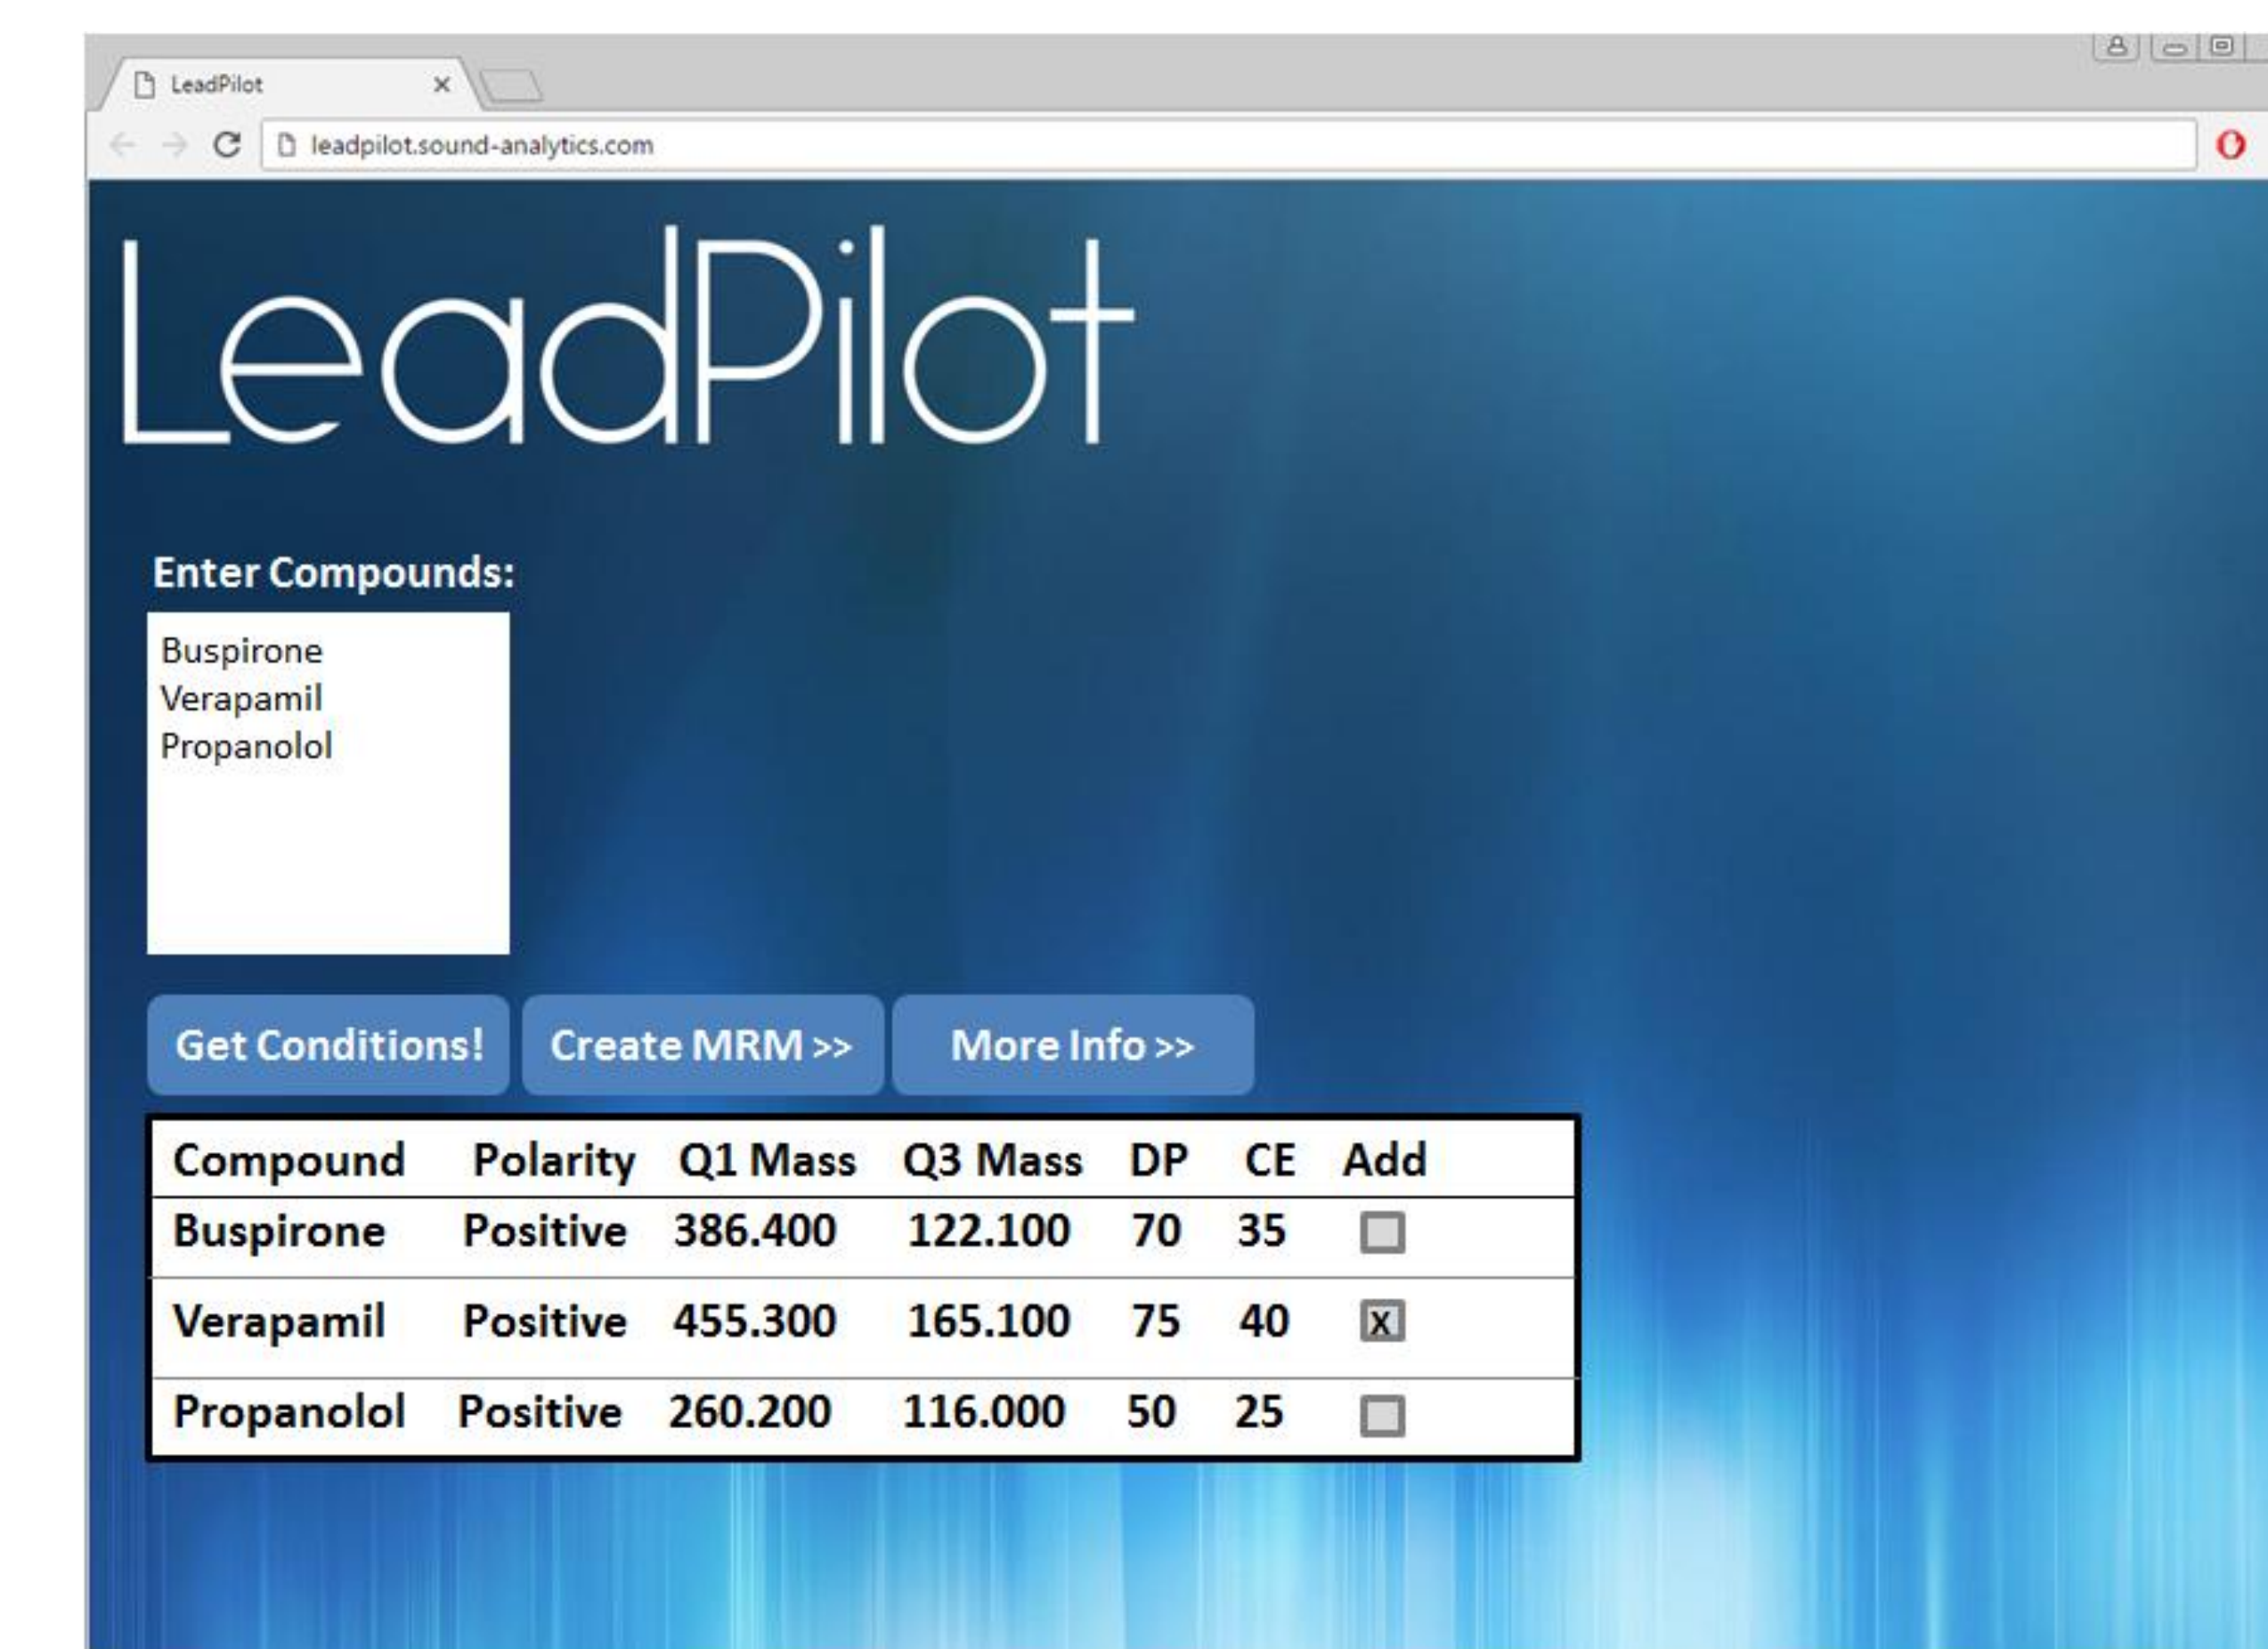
LeadPilot ×

leadpilot.sound-analytics.com

LeadPilot

Enter Compounds:

Buspirone
Verapamil
Propanolol

Get Conditions! Create MRM >> More Info >>

| Compound | Polarity | Q1 Mass | Q3 Mass | DP | CE | Add |
|---|---|---|---|---|---|---|
| Buspirone | Positive | 386.400 | 122.100 | 70 | 35 | ☐ |
| Verapamil | Positive | 455.300 | 165.100 | 75 | 40 | X |
| Propanolol | Positive | 260.200 | 116.000 | 50 | 25 | ☐ |